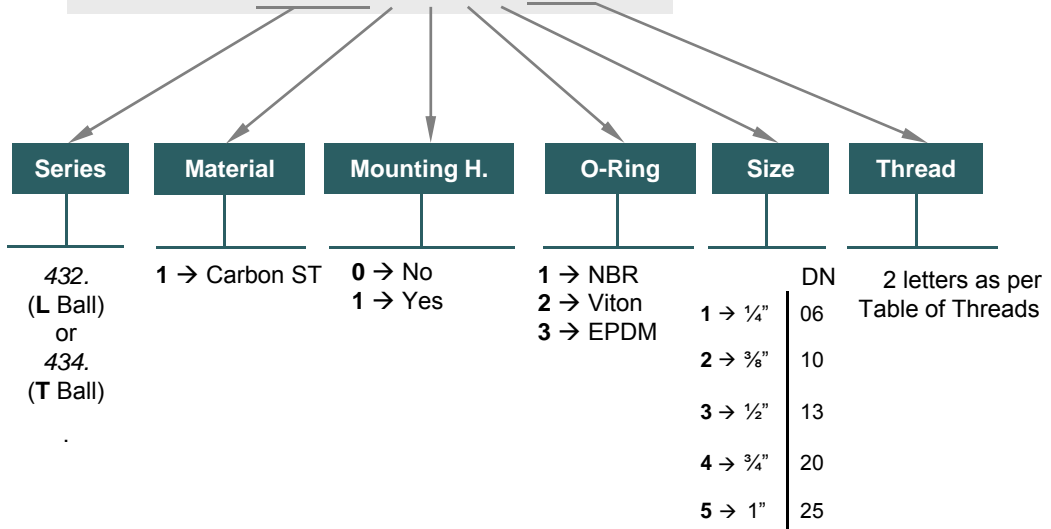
Series

432.
(**L** Ball)
or
434.
(**T** Ball)

.

Material

**1** → Carbon ST

Mounting H.

**0** → No
**1** → Yes

O-Ring

**1** → NBR
**2** → Viton
**3** → EPDM

Size

| | DN |
|---|---|
| **1** → ¼" | 06 |
| **2** → ⅜" | 10 |
| **3** → ½" | 13 |
| **4** → ¾" | 20 |
| **5** → 1" | 25 |

Thread

2 letters as per Table of Threads